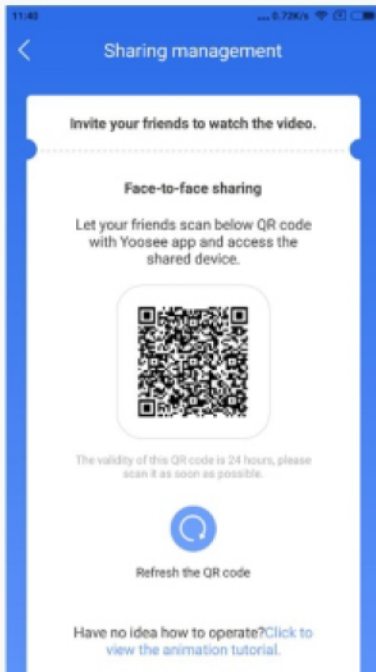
11:40 ...0.72K/s

Sharing management

Invite your friends to watch the video.

Face-to-face sharing

Let your friends scan below QR code with Yoosee app and access the shared device.

The validity of this QR code is 24 hours, please scan it as soon as possible.

Refresh the QR code

Have no idea how to operate?Click to view the animation tutorial.